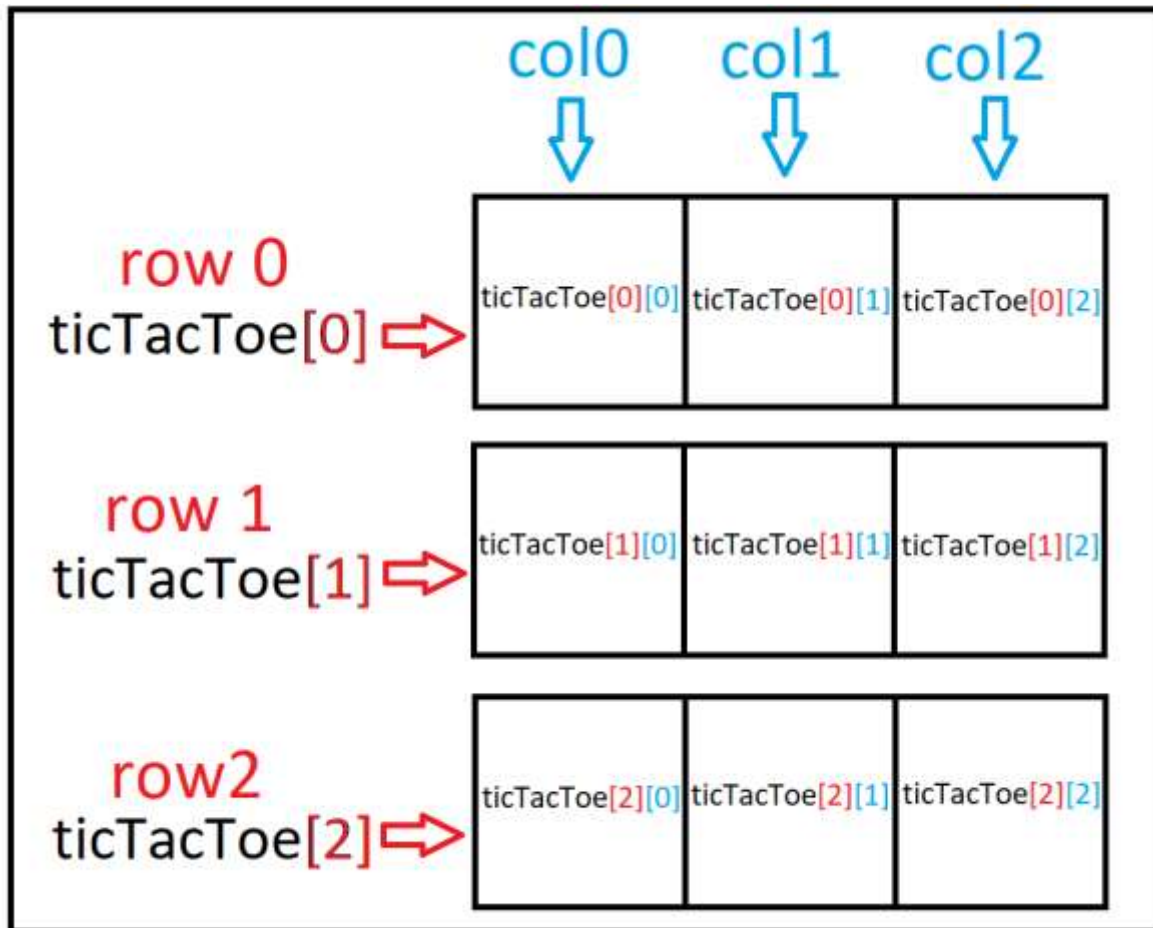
col0 col1 col2

row 0
ticTacToe[0]

| ticTacToe[0][0] | ticTacToe[0][1] | ticTacToe[0][2] |
|---|---|---|

row 1
ticTacToe[1]

| ticTacToe[1][0] | ticTacToe[1][1] | ticTacToe[1][2] |
|---|---|---|

row2
ticTacToe[2]

| ticTacToe[2][0] | ticTacToe[2][1] | ticTacToe[2][2] |
|---|---|---|